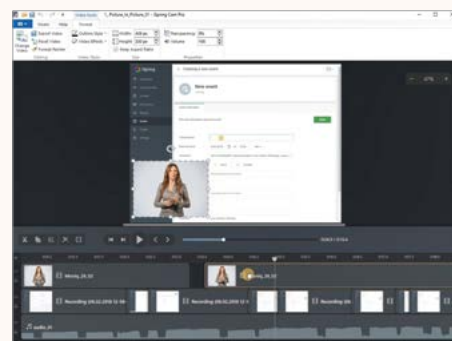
Video tools
\_Picture_in_Picture_01 - iSpring Cam Pro
Home
Help
Format
Insert Video
Smart Video
Outline Style
Video Effects
Width
Height
Keep Aspect Ratio
Transparency
Volume
Format Number
Video Style
Size
Properties
iSpring
Creating a new event
New event
Save
Money_26.32
Recording 09.02.2018 12:56
Recording
Recording
audio_01